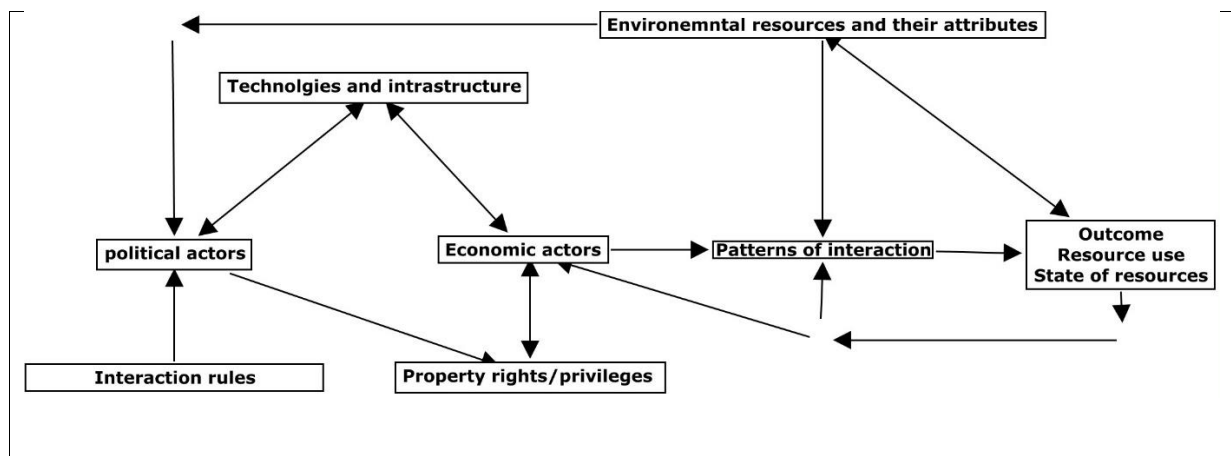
Environemntal resources and their attributes

Technolgies and intrastructure

political actors

Economic actors

Patterns of interaction

Outcome
Resource use
State of resources

Interaction rules

Property rights/privileges